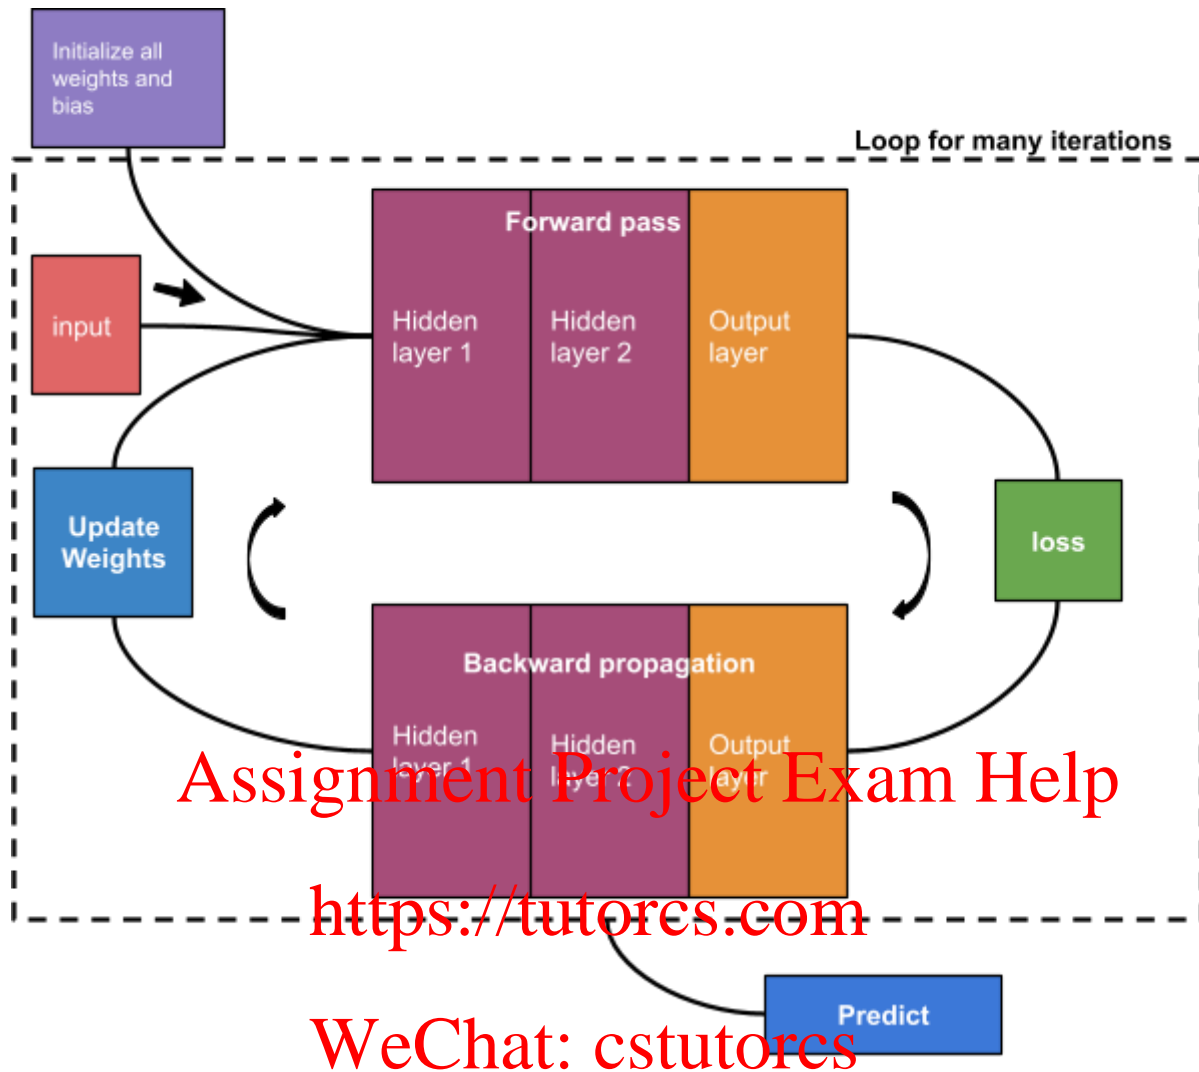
Initialize all weights and bias

Loop for many iterations

Forward pass

input

Hidden layer 1

Hidden layer 2

Output layer

Update Weights

loss

Backward propagation

Hidden layer 1

Hidden layer 2

Output layer

Assignment Project Exam Help

https://tutorcs.com

Predict

WeChat: cstutorcs